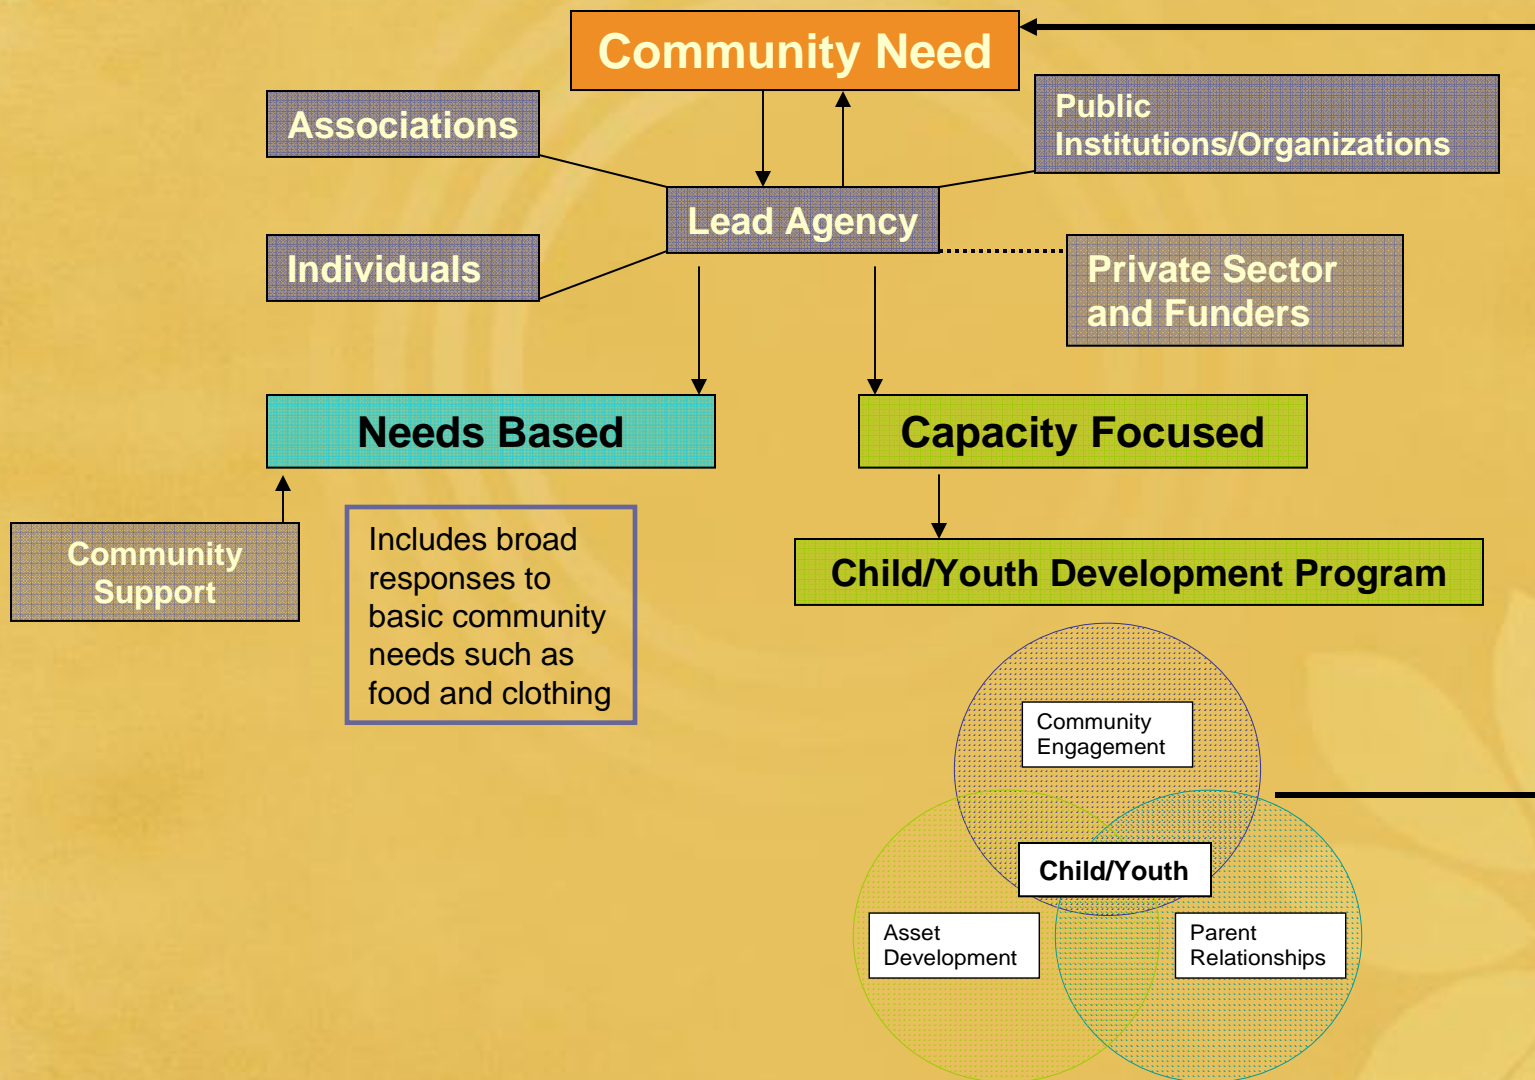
Community Need

Associations

Public Institutions/Organizations

Lead Agency

Individuals

Private Sector and Funders

Needs Based

Capacity Focused

Community Support

Includes broad responses to basic community needs such as food and clothing

Child/Youth Development Program

Community Engagement

Child/Youth

Asset Development

Parent Relationships